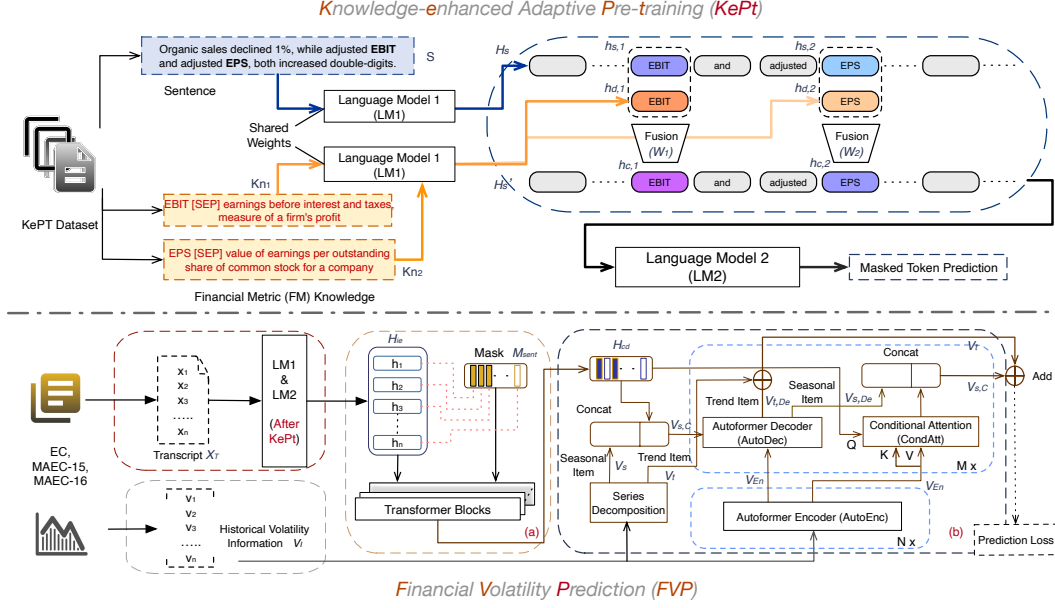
Knowledge-enhanced Adaptive Pre-training (KePt)

Organic sales declined 1%, while adjusted EBIT and adjusted EPS, both increased double-digits.

S

Sentence

Language Model 1 (LM1)

Shared Weights

Language Model 1 (LM1)

$H_s$

$h_{s,1}$

EBIT

and

adjusted

$h_{s,2}$

EPS

$h_{d,1}$

EBIT

$h_{d,2}$

EPS

Fusion ($W_1$)

Fusion ($W_2$)

$h_{c,1}$

$h_{c,2}$

$H_s'$

EBIT

and

adjusted

EPS

KePT Dataset

$Kn_1$

EBIT [SEP] earnings before interest and taxes measure of a firm's profit

EPS [SEP] value of earnings per outstanding share of common stock for a company

$Kn_2$

Financial Metric (FM) Knowledge

Language Model 2 (LM2)

Masked Token Prediction

EC, MAEC-15, MAEC-16

$x_1$
$x_2$
$x_3$
.....
$x_n$

Transcript $X_T$

LM1 & LM2

(After KePt)

$H_{ie}$

$h_1$
$h_2$
$h_3$
$h_n$

Mask

$M_{sent}$

Transformer Blocks

(a)

$v_1$
$v_2$
$v_3$
.....
$v_n$

Historical Volatility Information $V_l$

$H_{cd}$

Concat

$V_{s,C}$

Seasonal Item

$V_s$

Trend Item

$V_t$

Series Decomposition

Trend Item

$V_{t,De}$

Autoformer Decoder (AutoDec)

Seasonal Item

$V_{s,De}$

Concat

$V_T$

$V_{s,C}$

Add

Conditional Attention (CondAtt)

Q

K

M x

$V_{En}$

$V_{En}$

Autoformer Encoder (AutoEnc)

N x

(b)

Prediction Loss

Financial Volatility Prediction (FVP)